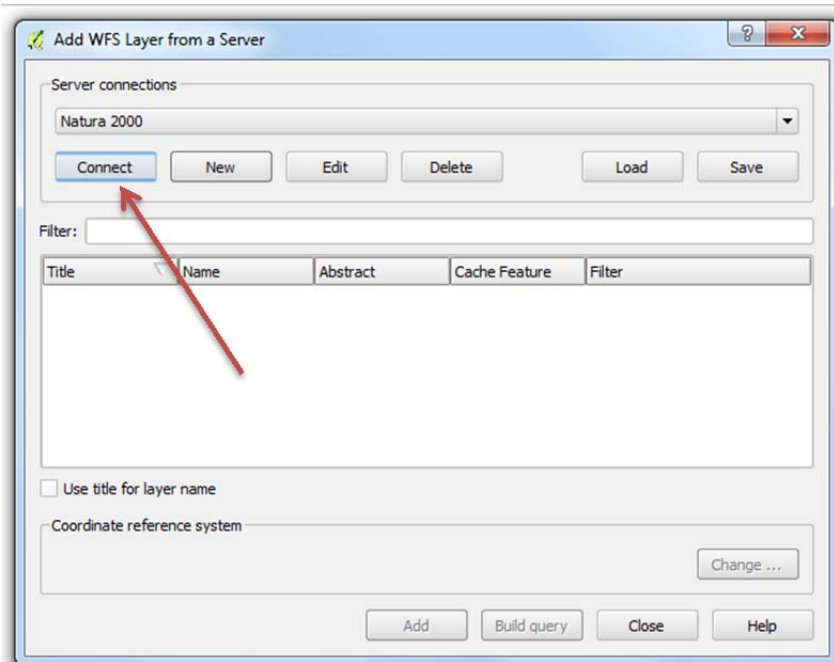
Add WFS Layer from a Server

?

Server connections

Natura 2000

Connect

New

Edit

Delete

Load

Save

Filter:

| Title | Name | Abstract | Cache Feature | Filter |
|---|---|---|---|---|

Use title for layer name

Coordinate reference system

Change ...

Add

Build query

Close

Help